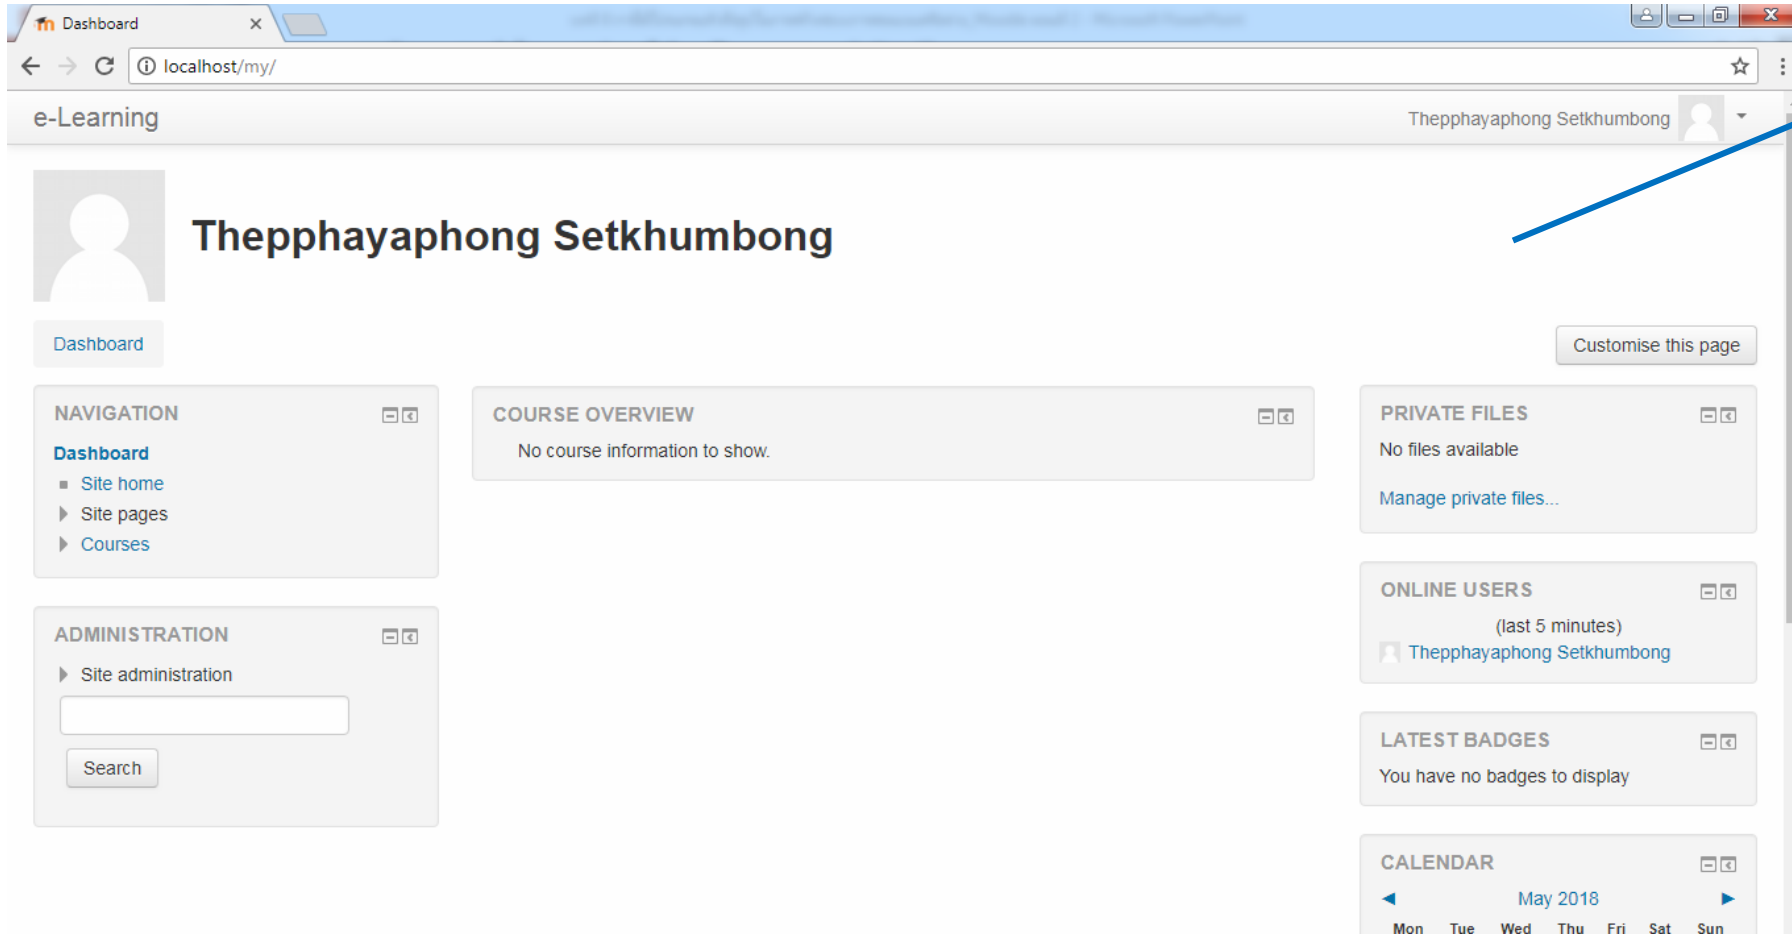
Dashboard ×

localhost/my/

e-Learning

Thepphayaphong Setkhumbong

Thepphayaphong Setkhumbong

Dashboard

Customise this page

NAVIGATION

Dashboard
Site home
Site pages
Courses

ADMINISTRATION

Site administration

Search

COURSE OVERVIEW

No course information to show.

PRIVATE FILES

No files available

Manage private files...

ONLINE USERS

(last 5 minutes)
Thepphayaphong Setkhumbong

LATEST BADGES

You have no badges to display

CALENDAR

May 2018

| Mon | Tue | Wed | Thu | Fri | Sat | Sun |
|---|---|---|---|---|---|---|